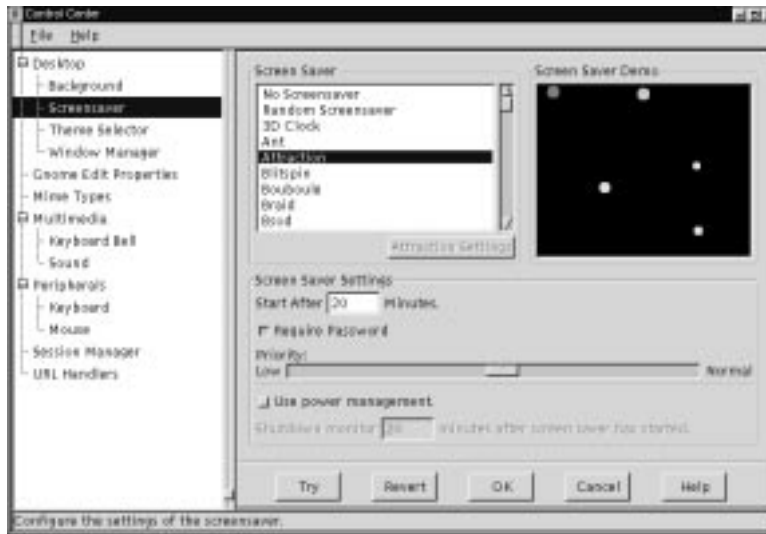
Control Center

File Help

Desktop
Background
Screensaver
Theme Selector
Window Manager
Gnome Edit Properties
Mime Types
Multimedia
Keyboard Bell
Sound
Peripherals
Keyboard
Mouse
Session Manager
URL Handlers

Screen Saver
No Screensaver
Random Screensaver
3D Clock
Ant
Attraction
Blitspin
Bouboule
Braid
Bsod

Attraction Settings

Screen Saver Demo

Screen Saver Settings
Start After 20 Minutes.
Require Password
Priority:
Low Normal
Use power management.
Shutdown monitor 20 minutes after screen saver has started.

Try Revert OK Cancel Help

Configure the settings of the screensaver.